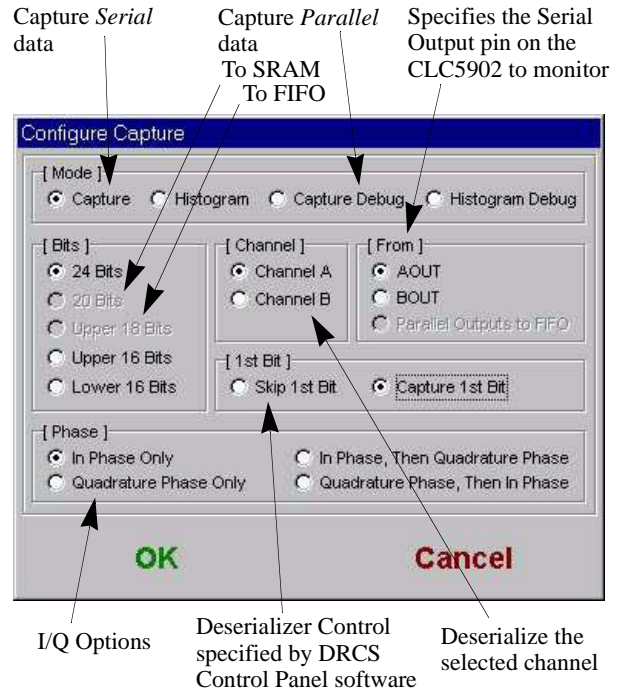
Capture *Serial* data

Capture *Parallel* data
To SRAM
To FIFO

Specifies the Serial Output pin on the CLC5902 to monitor

Configure Capture

[ Mode ]
Capture
Histogram
Capture Debug
Histogram Debug

[ Bits ]
24 Bits
20 Bits
Upper 18 Bits
Upper 16 Bits
Lower 16 Bits

[ Channel ]
Channel A
Channel B

[ From ]
AOUT
BOUT
Parallel Outputs to FIFO

[ 1st Bit ]
Skip 1st Bit
Capture 1st Bit

[ Phase ]
In Phase Only
Quadrature Phase Only
In Phase, Then Quadrature Phase
Quadrature Phase, Then In Phase

OK
Cancel

I/Q Options

Deserializer Control specified by DRCS Control Panel software

Deserialize the selected channel